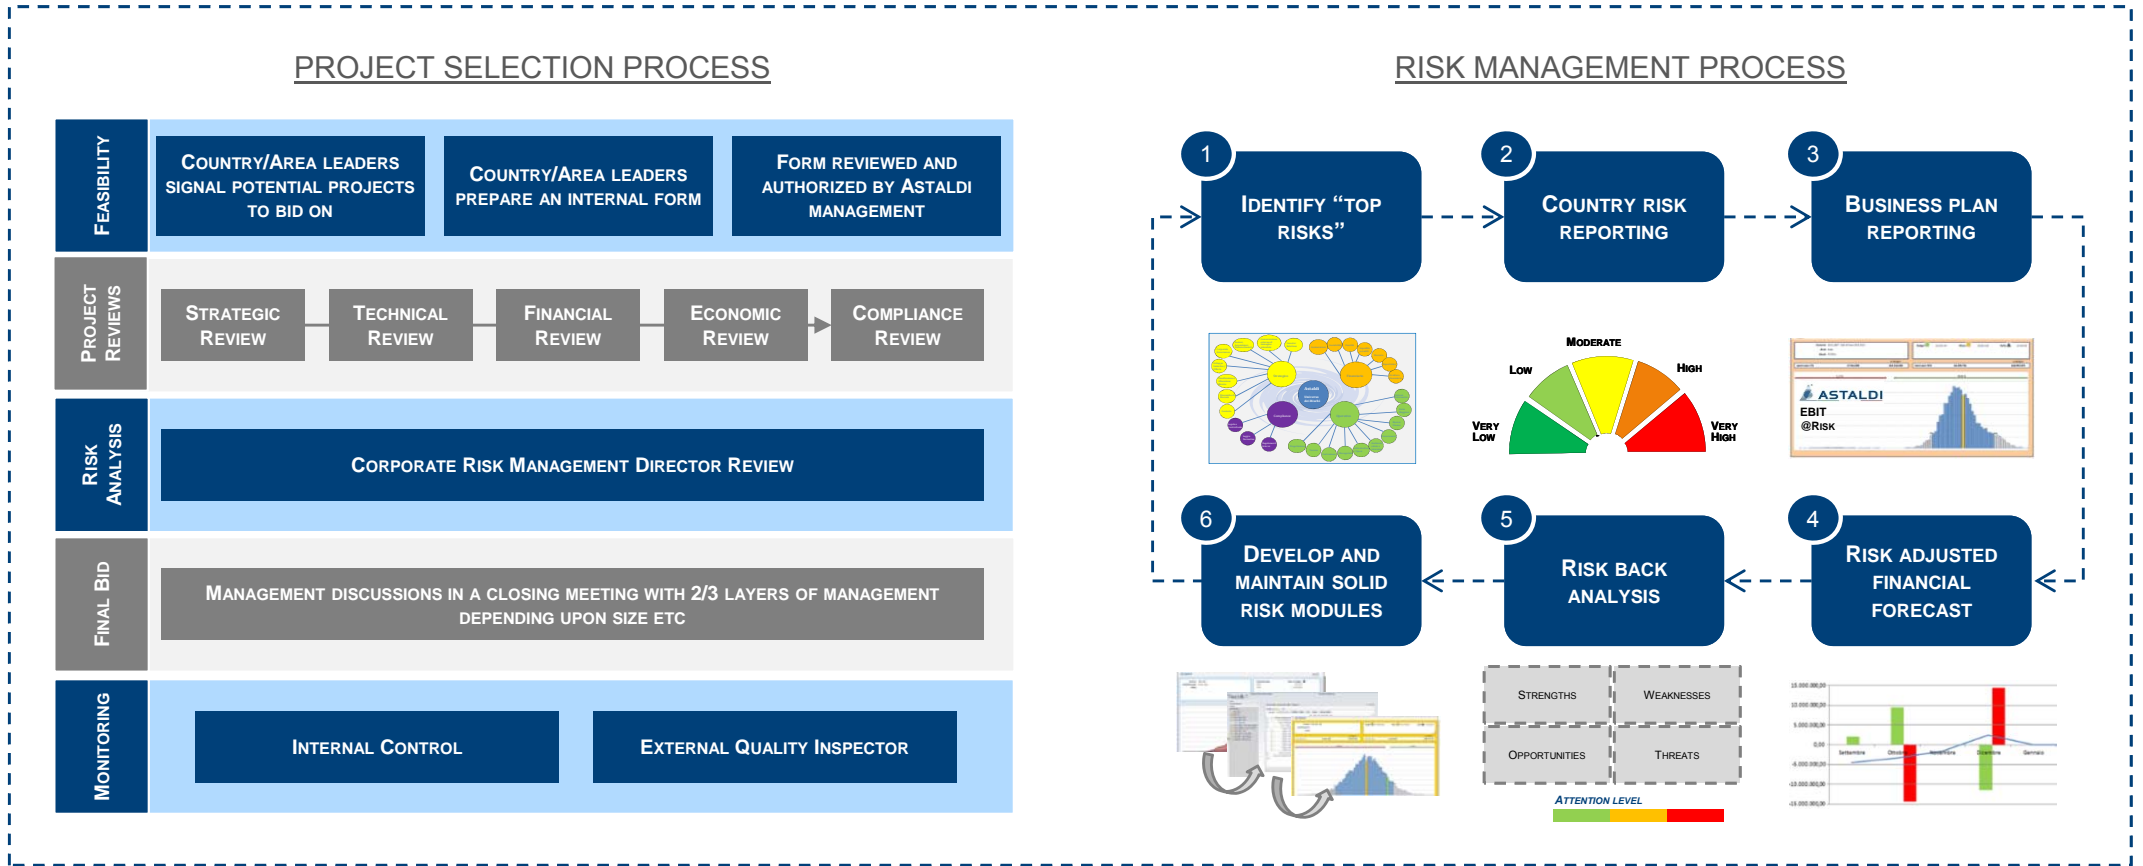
PROJECT SELECTION PROCESS

FEASIBILITY

COUNTRY/AREA LEADERS SIGNAL POTENTIAL PROJECTS TO BID ON

COUNTRY/AREA LEADERS PREPARE AN INTERNAL FORM

FORM REVIEWED AND AUTHORIZED BY ASTALDI MANAGEMENT

PROJECT REVIEWS

STRATEGIC REVIEW

TECHNICAL REVIEW

FINANCIAL REVIEW

ECONOMIC REVIEW

COMPLIANCE REVIEW

RISK ANALYSIS

CORPORATE RISK MANAGEMENT DIRECTOR REVIEW

FINAL BID

MANAGEMENT DISCUSSIONS IN A CLOSING MEETING WITH 2/3 LAYERS OF MANAGEMENT DEPENDING UPON SIZE ETC

MONITORING

INTERNAL CONTROL

EXTERNAL QUALITY INSPECTOR

RISK MANAGEMENT PROCESS

1
IDENTIFY "TOP RISKS"

2
COUNTRY RISK REPORTING

3
BUSINESS PLAN REPORTING

MODERATE
LOW
HIGH
VERY LOW
VERY HIGH

ASTALDI
EBIT
@RISK

6
DEVELOP AND MAINTAIN SOLID RISK MODULES

5
RISK BACK ANALYSIS

4
RISK ADJUSTED FINANCIAL FORECAST

STRENGTHS
WEAKNESSES
OPPORTUNITIES
THREATS

ATTENTION LEVEL